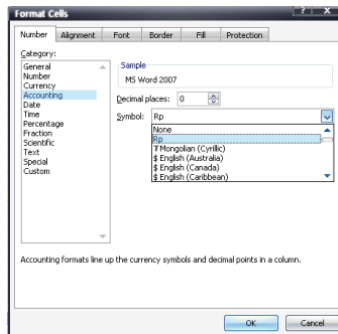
Format Cells

Number
Alignment
Font
Border
Fill
Protection

Category:
General
Number
Currency
Accounting
Date
Time
Percentage
Fraction
Scientific
Text
Special
Custom

Sample
MS Word 2007

Decimal places: 0

Symbol: Rp

None
Rp
₮ Mongolian (Cyrillic)
$ English (Australia)
$ English (Canada)
$ English (Caribbean)

Accounting formats line up the currency symbols and decimal points in a column.

OK
Cancel